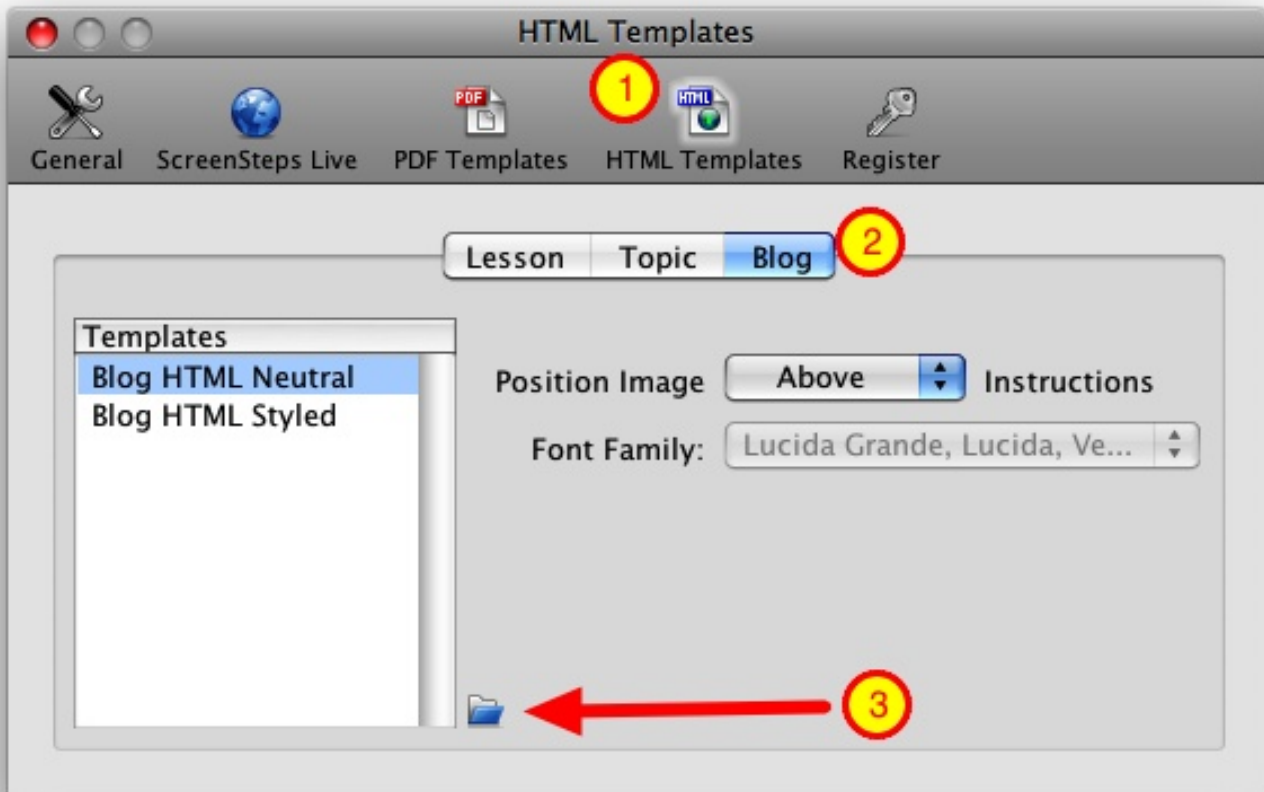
HTML Templates

PDF

HTML

1

General ScreenSteps Live PDF Templates HTML Templates Register

Lesson Topic Blog

2

Templates
Blog HTML Neutral
Blog HTML Styled

Position Image Above Instructions

Font Family: Lucida Grande, Lucida, Ve...

3